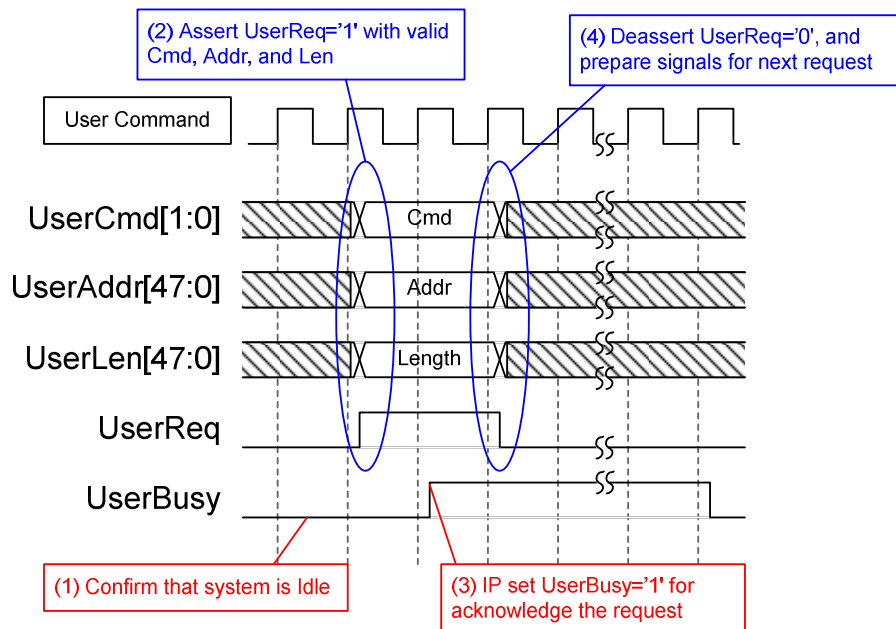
(2) Assert UserReq='1' with valid Cmd, Addr, and Len

(4) Deassert UserReq='0', and prepare signals for next request

User Command

UserCmd[1:0]

Cmd

UserAddr[47:0]

Addr

UserLen[47:0]

Length

UserReq

UserBusy

(1) Confirm that system is Idle

(3) IP set UserBusy='1' for acknowledge the request